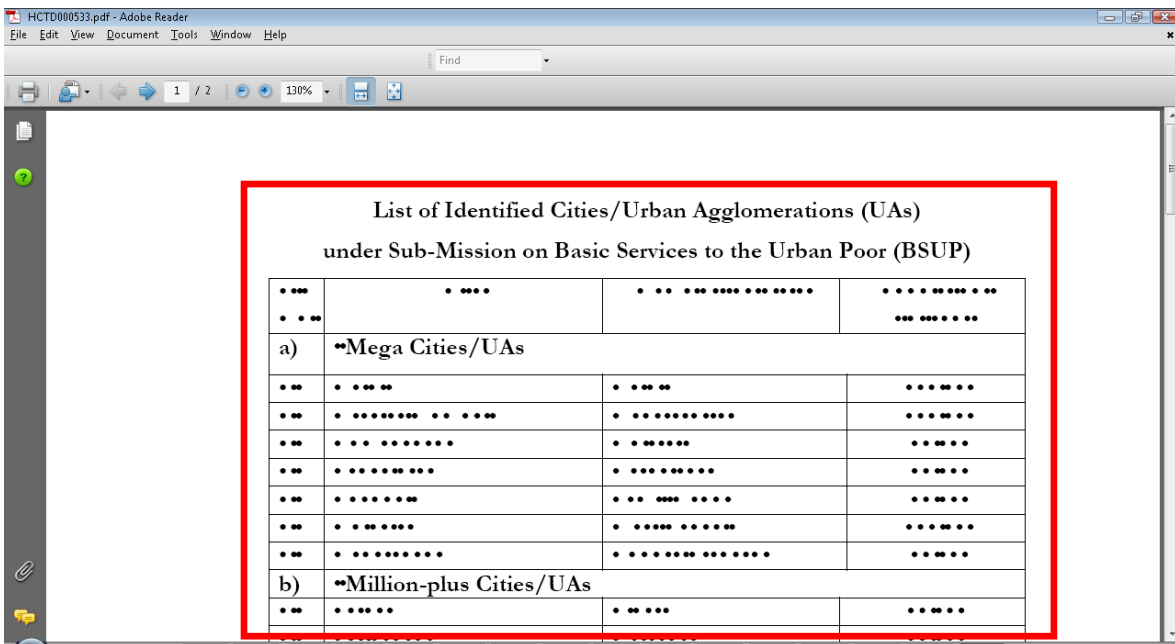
HCTD000533.pdf - Adobe Reader

File Edit View Document Tools Window Help

Find

1 / 2

130%

List of Identified Cities/Urban Agglomerations (UAs)

under Sub-Mission on Basic Services to the Urban Poor (BSUP)

| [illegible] | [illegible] | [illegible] | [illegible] |
|---|---|---|---|
| a) | •Mega Cities/UAs | | |
| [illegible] | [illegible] | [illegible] | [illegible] |
| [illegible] | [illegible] | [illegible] | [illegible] |
| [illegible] | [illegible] | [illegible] | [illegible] |
| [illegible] | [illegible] | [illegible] | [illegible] |
| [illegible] | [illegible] | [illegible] | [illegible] |
| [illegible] | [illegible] | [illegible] | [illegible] |
| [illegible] | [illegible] | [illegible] | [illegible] |
| b) | •Million-plus Cities/UAs | | |
| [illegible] | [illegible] | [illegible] | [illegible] |